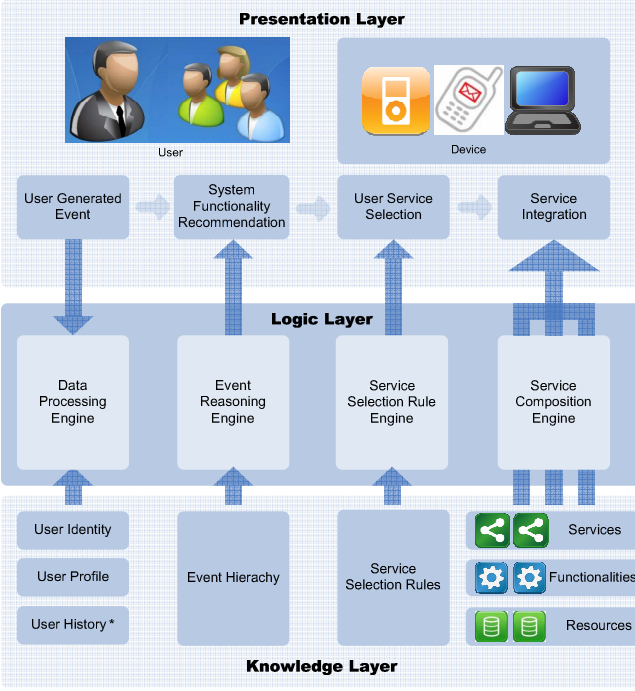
Presentation Layer

User

Device

User Generated Event

System Functionality Recommendation

User Service Selection

Service Integration

Logic Layer

Data Processing Engine

Event Reasoning Engine

Service Selection Rule Engine

Service Composition Engine

User Identity

User Profile

User History *

Event Hierachy

Service Selection Rules

Services

Functionalities

Resources

Knowledge Layer